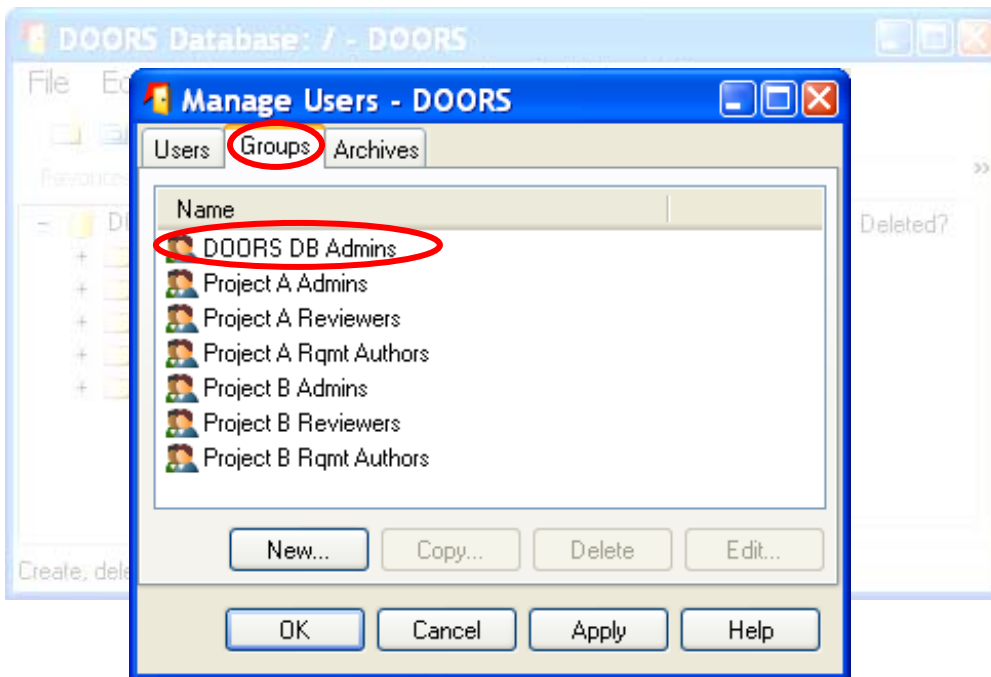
DOORS Database: / - DOORS

File Ed

Resources

D

Deleted?

Create, dele

Manage Users - DOORS

Users Groups Archives

Name

DOORS DB Admins
Project A Admins
Project A Reviewers
Project A Rqmt Authors
Project B Admins
Project B Reviewers
Project B Rqmt Authors

New... Copy... Delete Edit...

OK Cancel Apply Help